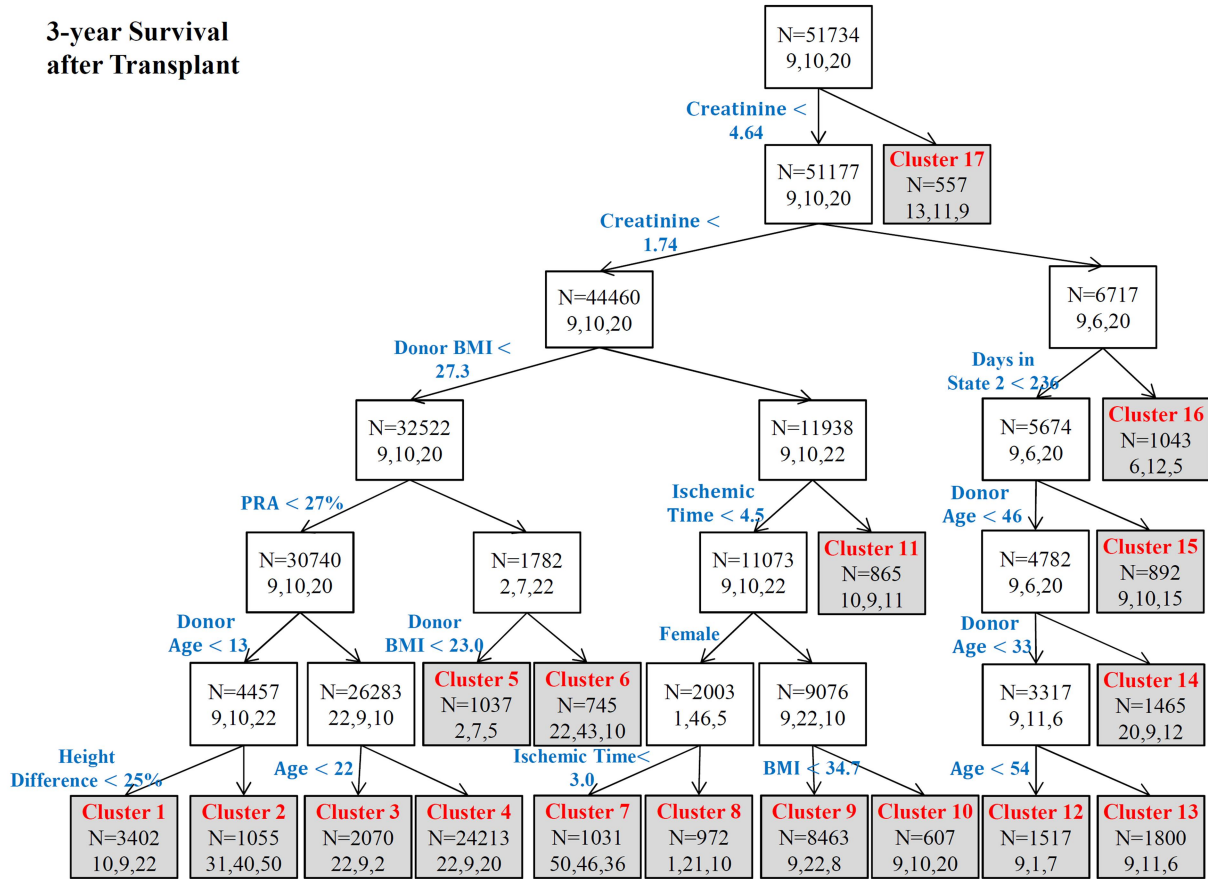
3-year Survival after Transplant

N=51734
9,10,20

Creatinine < 4.64

N=51177
9,10,20

Cluster 17
N=557
13,11,9

Creatinine < 1.74

N=44460
9,10,20

N=6717
9,6,20

Donor BMI < 27.3

N=32522
9,10,20

N=11938
9,10,22

Days in State 2 < 236

N=5674
9,6,20

Cluster 16
N=1043
6,12,5

PRA < 27%

N=30740
9,10,20

N=1782
2,7,22

Ischemic Time < 4.5

N=11073
9,10,22

Cluster 11
N=865
10,9,11

Donor Age < 46

N=4782
9,6,20

Cluster 15
N=892
9,10,15

Donor Age < 13

N=4457
9,10,22

N=26283
22,9,10

Donor BMI < 23.0

Cluster 5
N=1037
2,7,5

Cluster 6
N=745
22,43,10

Female

N=2003
1,46,5

N=9076
9,22,10

Donor Age < 33

N=3317
9,11,6

Cluster 14
N=1465
20,9,12

Height Difference < 25%

Age < 22

Ischemic Time< 3.0

BMI < 34.7

Age < 54

Cluster 1
N=3402
10,9,22

Cluster 2
N=1055
31,40,50

Cluster 3
N=2070
22,9,2

Cluster 4
N=24213
22,9,20

Cluster 7
N=1031
50,46,36

Cluster 8
N=972
1,21,10

Cluster 9
N=8463
9,22,8

Cluster 10
N=607
9,10,20

Cluster 12
N=1517
9,1,7

Cluster 13
N=1800
9,11,6